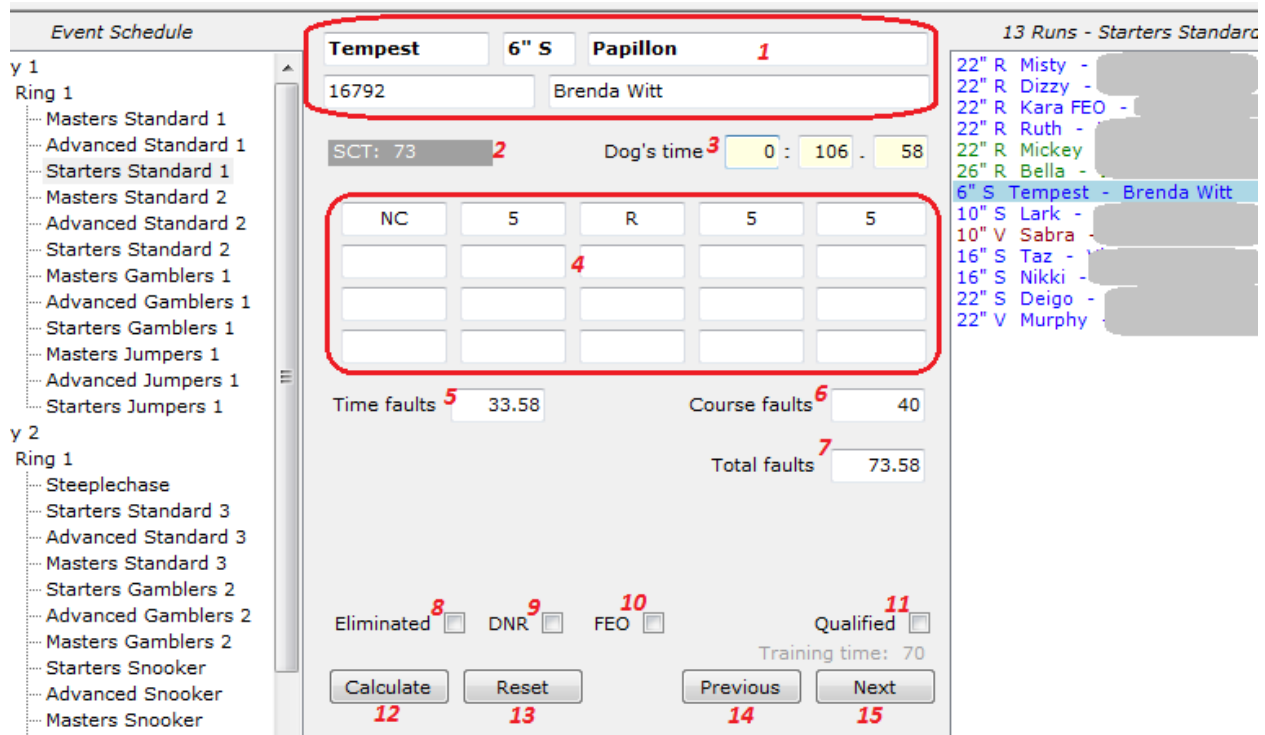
Event Schedule

y 1
Ring 1
Masters Standard 1
Advanced Standard 1
Starters Standard 1
Masters Standard 2
Advanced Standard 2
Starters Standard 2
Masters Gamblers 1
Advanced Gamblers 1
Starters Gamblers 1
Masters Jumpers 1
Advanced Jumpers 1
Starters Jumpers 1
y 2
Ring 1
Steeplechase
Starters Standard 3
Advanced Standard 3
Masters Standard 3
Starters Gamblers 2
Advanced Gamblers 2
Masters Gamblers 2
Starters Snooker
Advanced Snooker
Masters Snooker

Tempest | 6" S | Papillon 1
16792 | Brenda Witt

SCT: 73 2

Dog's time 3 0 : 106 . 58

| NC | 5 | R | 5 | 5 |
|---|---|---|---|---|
| | | | | |
| | | | | |
| | | | | |

4

Time faults 5 33.58

Course faults 6 40

Total faults 7 73.58

Eliminated 8
DNR 9
FEO 10
Qualified 11

Training time: 70

Calculate 12
Reset 13
Previous 14
Next 15

13 Runs - Starters Standard

22" R Misty -
22" R Dizzy -
22" R Kara FEO -
22" R Ruth -
22" R Mickey
26" R Bella -
6" S Tempest - Brenda Witt
10" S Lark -
10" V Sabra -
16" S Taz -
16" S Nikki -
22" S Deigo -
22" V Murphy -